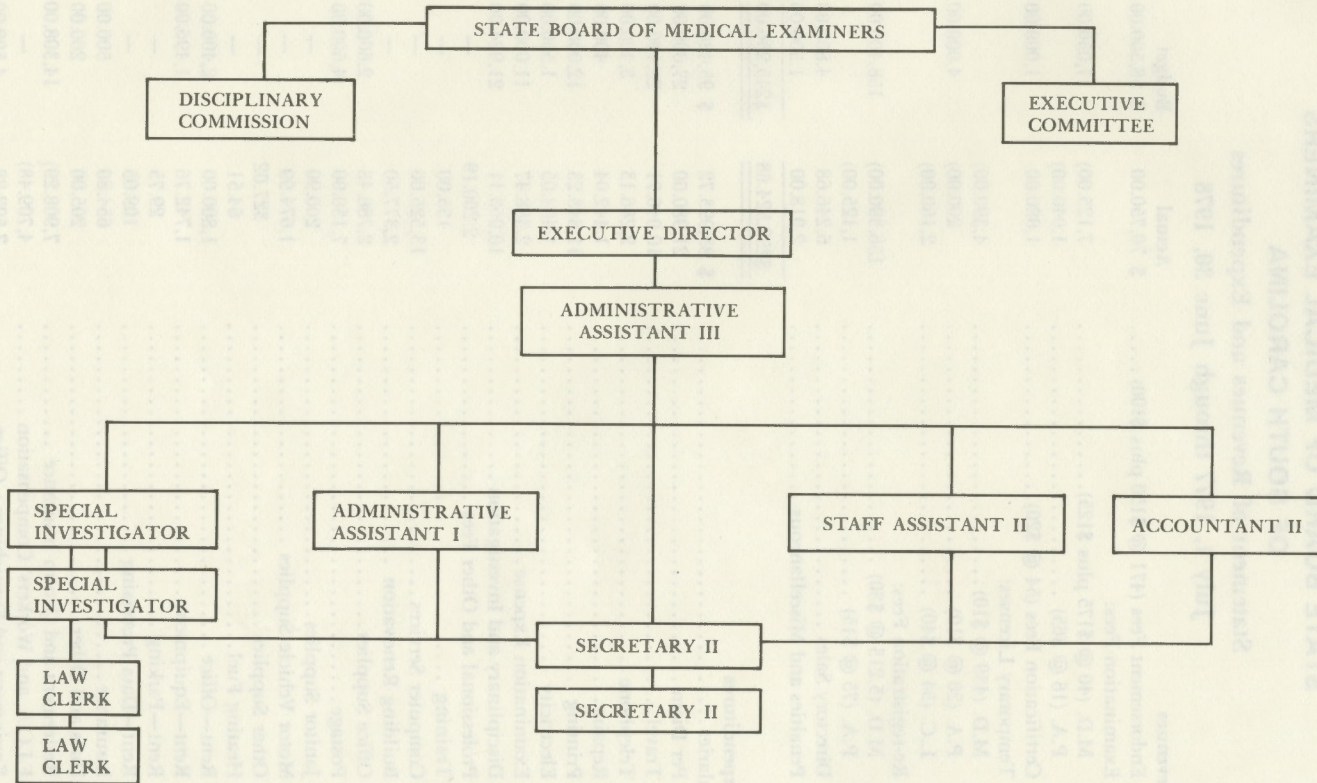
STATE BOARD OF MEDICAL EXAMINERS

DISCIPLINARY COMMISSION

EXECUTIVE COMMITTEE

EXECUTIVE DIRECTOR

ADMINISTRATIVE ASSISTANT III

SPECIAL INVESTIGATOR

ADMINISTRATIVE ASSISTANT I

STAFF ASSISTANT II

ACCOUNTANT II

SPECIAL INVESTIGATOR

SECRETARY II

SECRETARY II

LAW CLERK

LAW CLERK